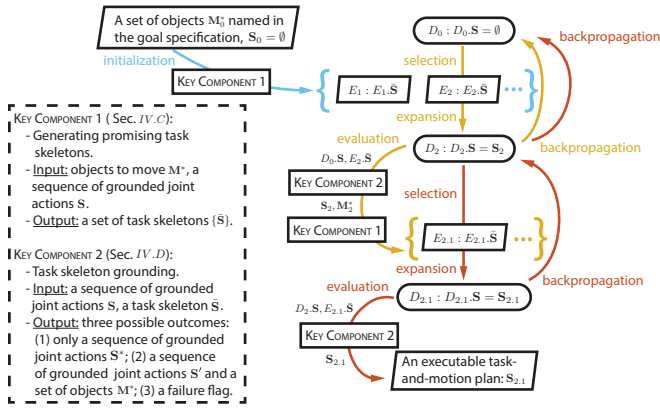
A set of objects $\mathbf{M}_0^*$ named in the goal specification, $\mathbf{S}_0 = \emptyset$

initialization

Key Component 1

$D_0 : D_0.\mathbf{S} = \emptyset$

selection

backpropagation

$E_1 : E_1.\bar{\mathbf{S}}$

$E_2 : E_2.\bar{\mathbf{S}}$

expansion

evaluation

$D_2 : D_2.\mathbf{S} = \mathbf{S}_2$

backpropagation

$D_0.\mathbf{S}, E_2.\bar{\mathbf{S}}$

Key Component 2

$\mathbf{S}_2, \mathbf{M}_2^*$

selection

Key Component 1

$E_{2.1} : E_{2.1}.\bar{\mathbf{S}}$

expansion

backpropagation

evaluation

$D_{2.1} : D_{2.1}.\mathbf{S} = \mathbf{S}_{2.1}$

$D_2.\mathbf{S}, E_{2.1}.\bar{\mathbf{S}}$

Key Component 2

$\mathbf{S}_{2.1}$

An executable task-and-motion plan: $\mathbf{S}_{2.1}$

Key Component 1 (Sec. $IV.C$):
- Generating promising task skeletons.
- Input: objects to move $\mathbf{M}^*$, a sequence of grounded joint actions $\mathbf{S}$.
- Output: a set of task skeletons $\{\bar{\mathbf{S}}\}$.

Key Component 2 (Sec. $IV.D$):
- Task skeleton grounding.
- Input: a sequence of grounded joint actions $\mathbf{S}$, a task skeleton $\bar{\mathbf{S}}$.
- Output: three possible outcomes: (1) only a sequence of grounded joint actions $\mathbf{S}^*$; (2) a sequence of grounded joint actions $\mathbf{S}'$ and a set of objects $\mathbf{M}^*$; (3) a failure flag.